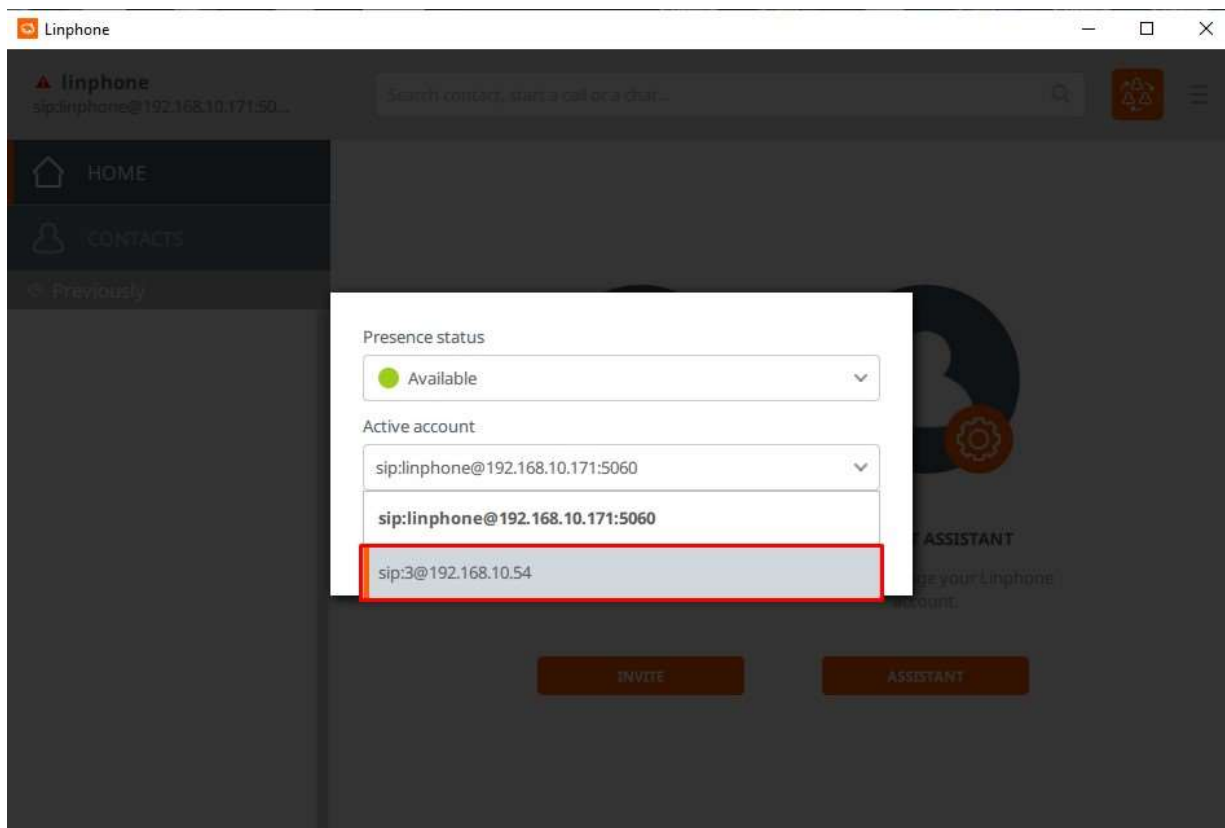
Linphone

linphone
sip:linphone@192.168.10.171:50...

Search contact, start a call or a chat...

HOME

CONTACTS

Previously

Presence status

Available

Active account

sip:linphone@192.168.10.171:5060

sip:linphone@192.168.10.171:5060

sip:3@192.168.10.54

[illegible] ASSISTANT

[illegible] your Linphone account.

INVITE

ASSISTANT